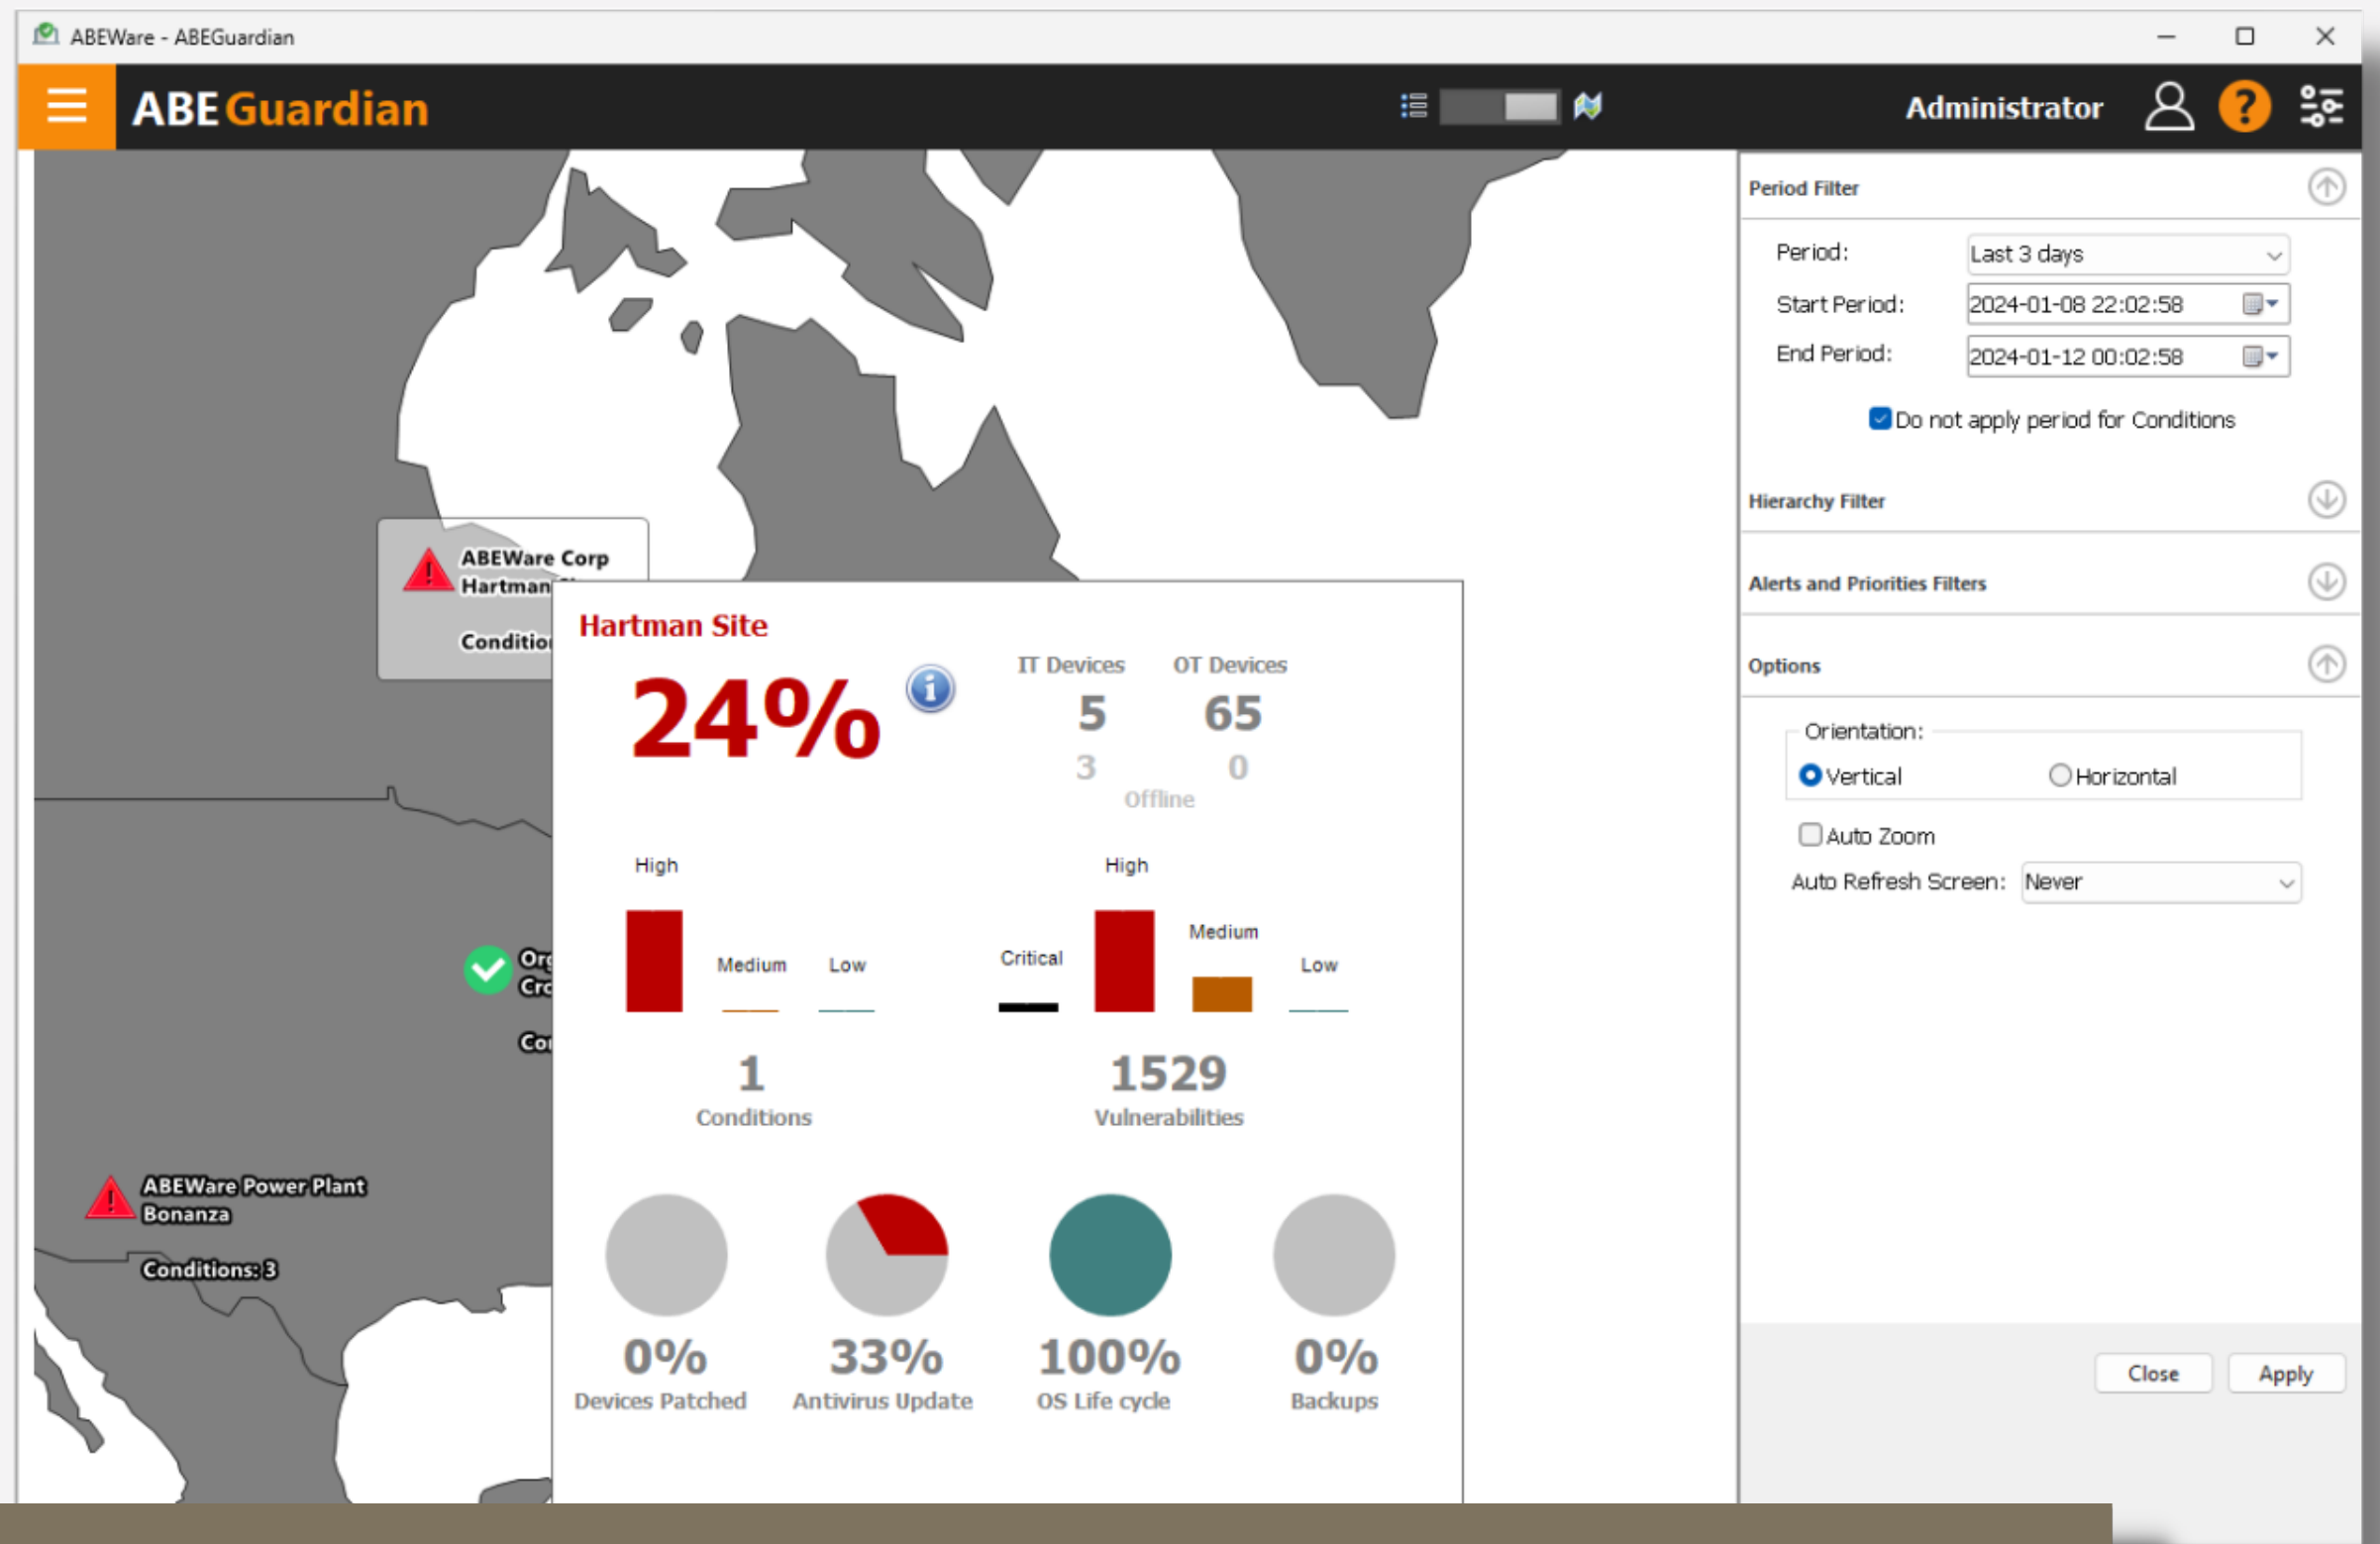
ABEWare - ABEGuardian

ABE Guardian

Administrator

ABEWare Corp
Hartman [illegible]
Conditio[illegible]

Hartman Site

24%

IT Devices
5
3

OT Devices
65
0

Offline

High
Medium
Low

1
Conditions

Critical
High
Medium
Low

1529
Vulnerabilities

0%
Devices Patched

33%
Antivirus Update

100%
OS Life cycle

0%
Backups

Or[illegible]
Cr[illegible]
Co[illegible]

ABEWare Power Plant
Bonanza
Conditions: 3

Period Filter

Period: Last 3 days
Start Period: 2024-01-08 22:02:58
End Period: 2024-01-12 00:02:58

Do not apply period for Conditions

Hierarchy Filter

Alerts and Priorities Filters

Options

Orientation:
Vertical
Horizontal

Auto Zoom

Auto Refresh Screen: Never

Close
Apply